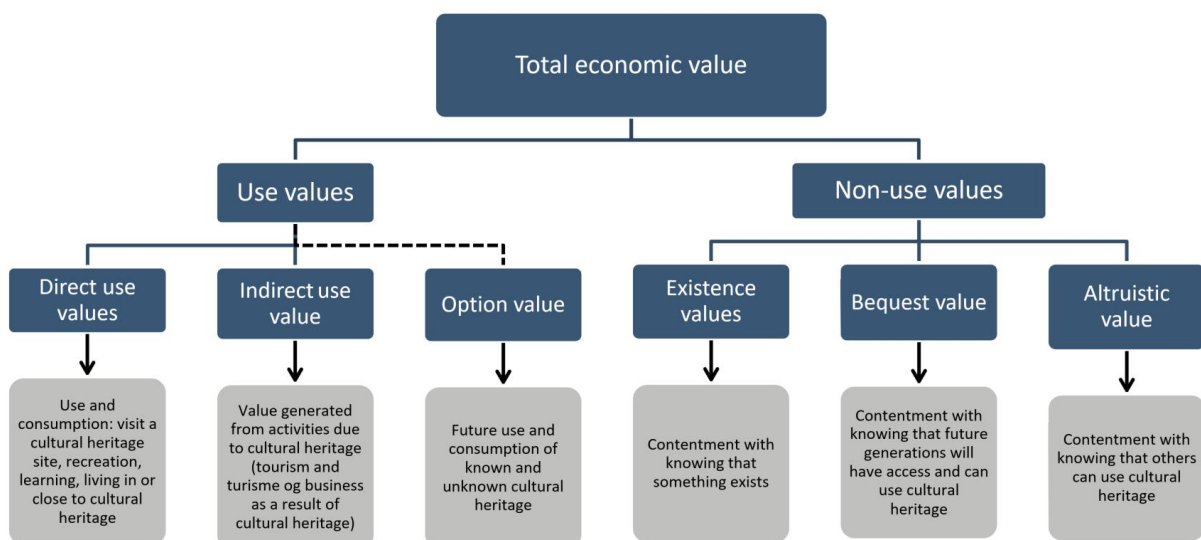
Total economic value

Use values

Non-use values

Direct use values

Indirect use value

Option value

Existence values

Bequest value

Altruistic value

Use and consumption: visit a cultural heritage site, recreation, learning, living in or close to cultural heritage

Value generated from activities due to cultural heritage (tourism and turisme og business as a result of cultural heritage)

Future use and consumption of known and unknown cultural heritage

Contentment with knowing that something exists

Contentment with knowing that future generations will have access and can use cultural heritage

Contentment with knowing that others can use cultural heritage